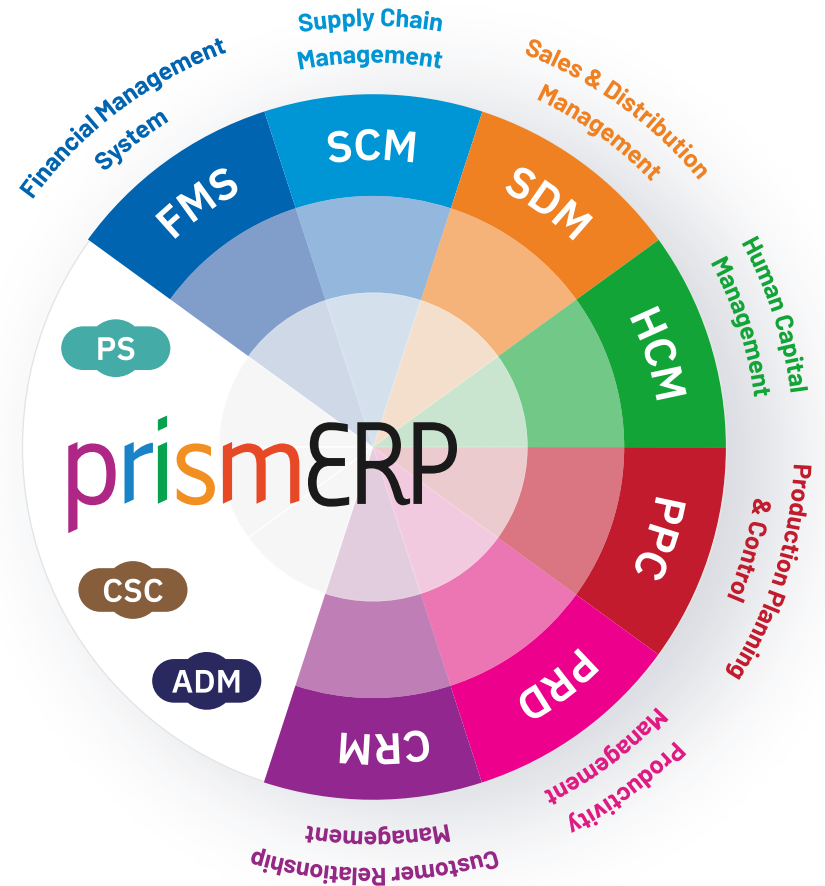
Supply Chain Management

SCM

Sales & Distribution Management

SDM

Human Capital Management

HCM

Production Planning & Control

PPC

Productivity Management

PRD

Customer Relationship Management

CRM

Financial Management System

FMS

PS

prismERP

CSC

ADM